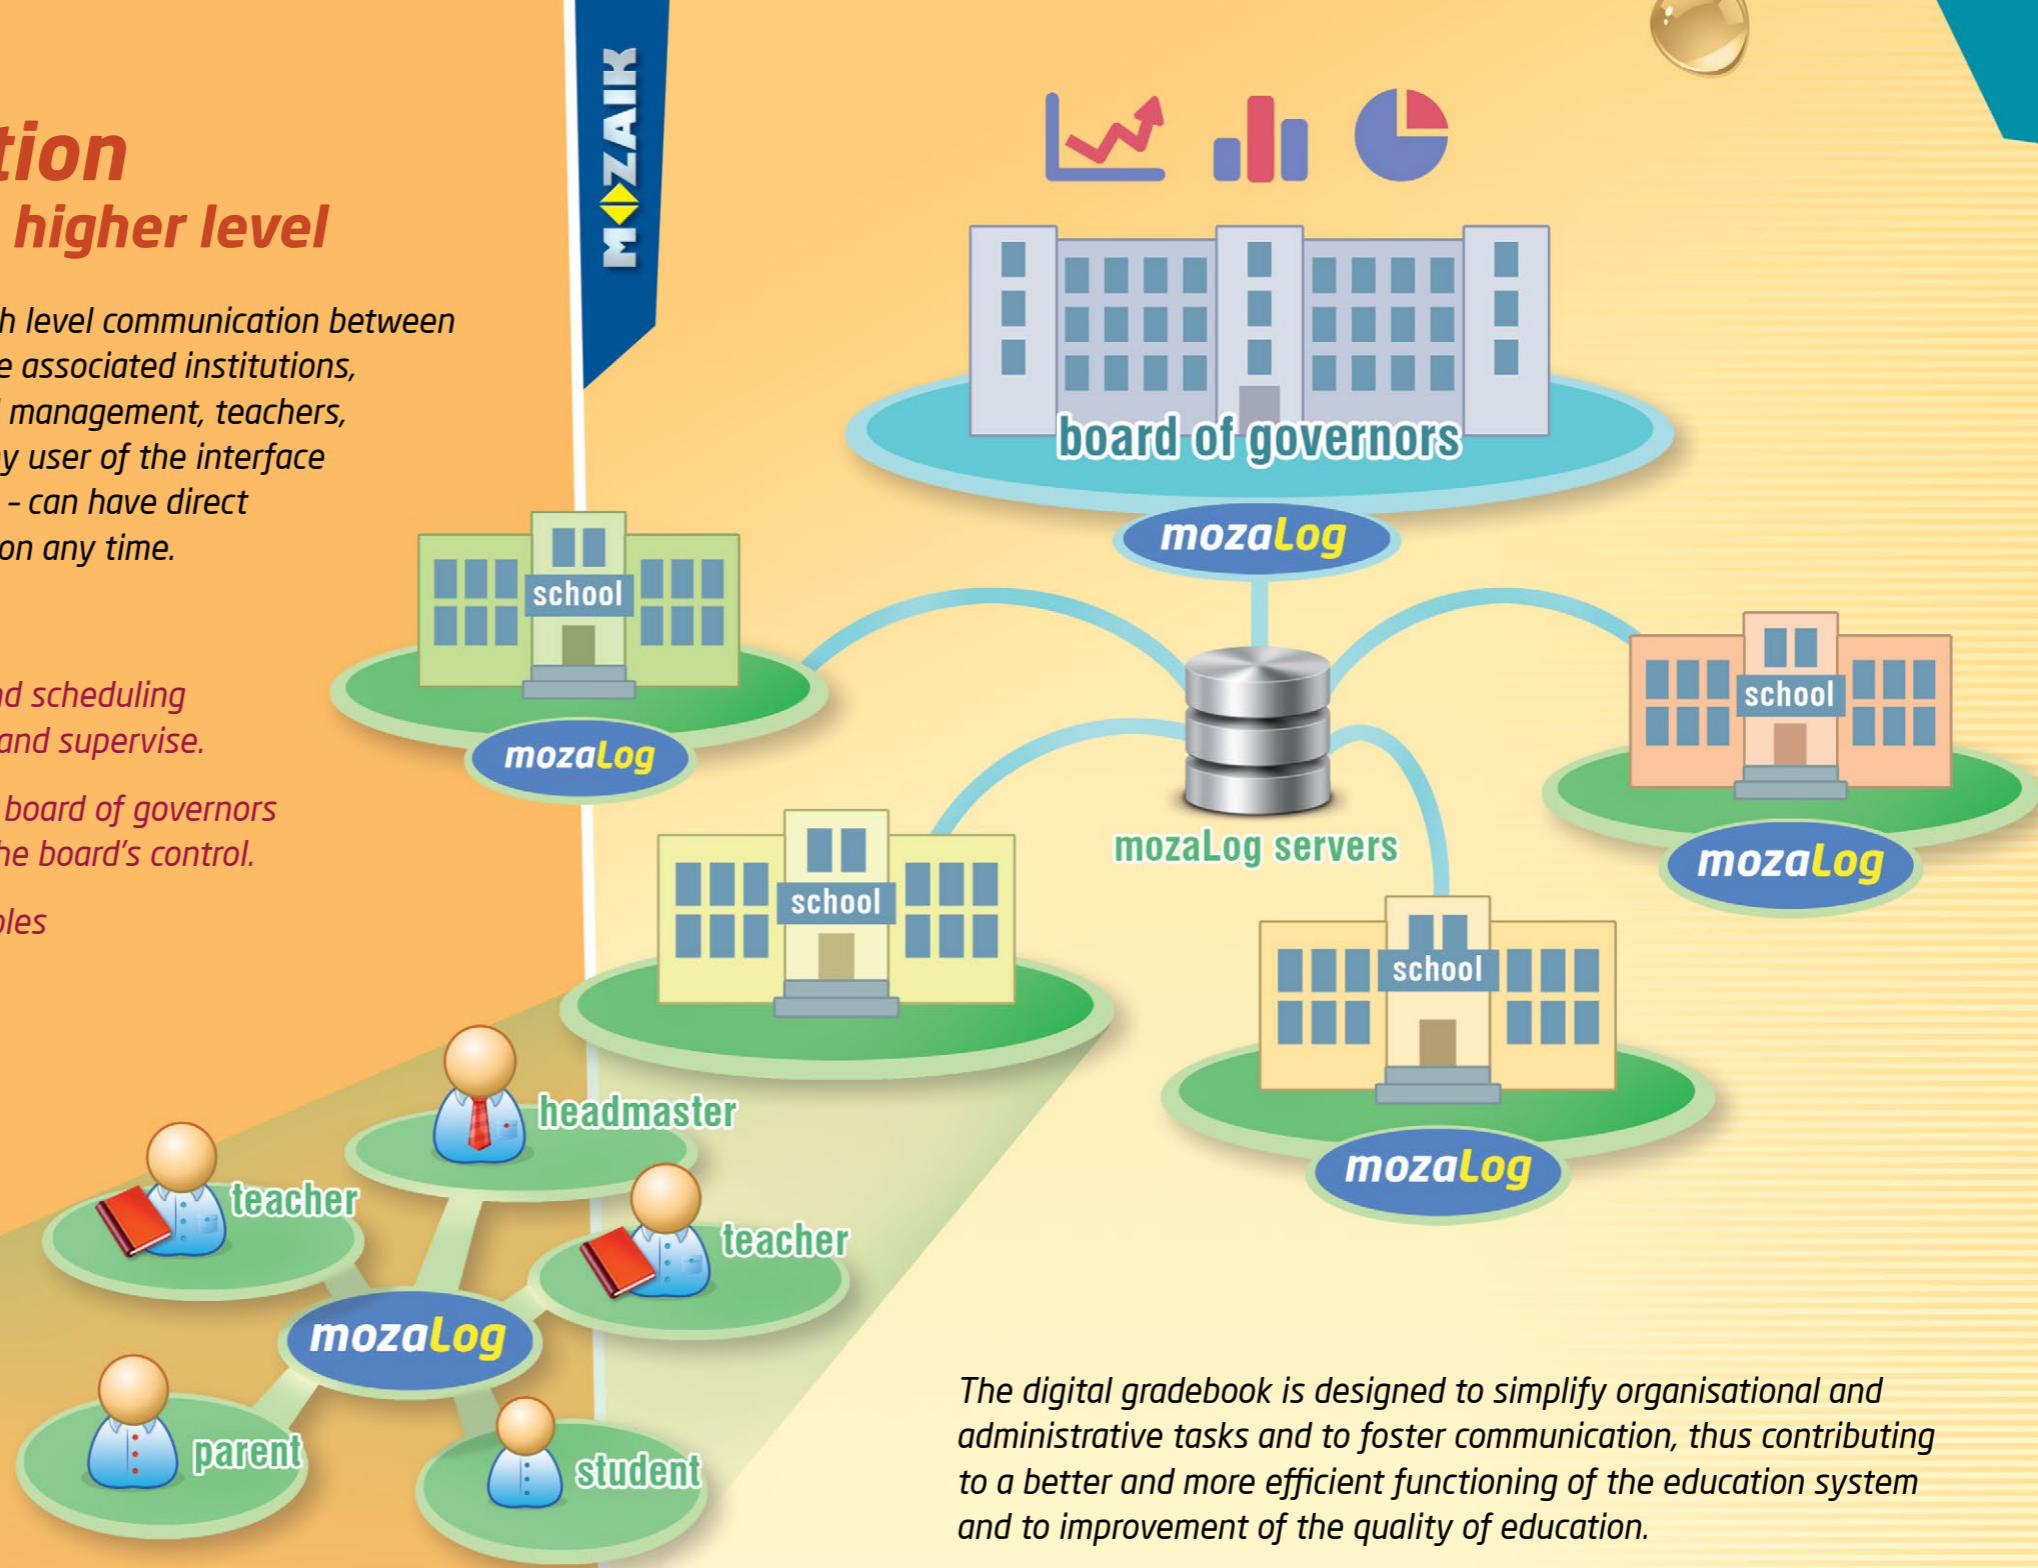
tion
higher level

h level communication between
e associated institutions,
management, teachers,
y user of the interface
– can have direct
on any time.

d scheduling
and supervise.

board of governors
he board's control.

les

MOZAIK

board of governors

mozaLog

school

mozaLog

school

mozaLog

mozaLog servers

school

school

mozaLog

headmaster

teacher

teacher

mozaLog

parent

student

The digital gradebook is designed to simplify organisational and administrative tasks and to foster communication, thus contributing to a better and more efficient functioning of the education system and to improvement of the quality of education.